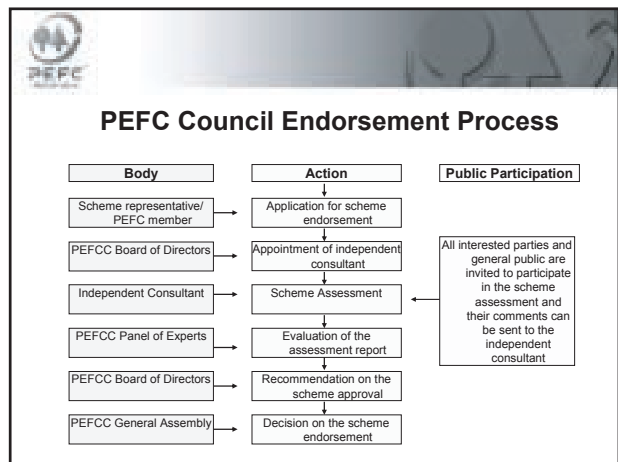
PEFC

PEFC Council Endorsement Process

Body

Action

Public Participation

Scheme representative/ PEFC member

Application for scheme endorsement

PEFCC Board of Directors

Appointment of independent consultant

Independent Consultant

Scheme Assessment

All interested parties and general public are invited to participate in the scheme assessment and their comments can be sent to the independent consultant

PEFCC Panel of Experts

Evaluation of the assessment report

PEFCC Board of Directors

Recommendation on the scheme approval

PEFCC General Assembly

Decision on the scheme endorsement